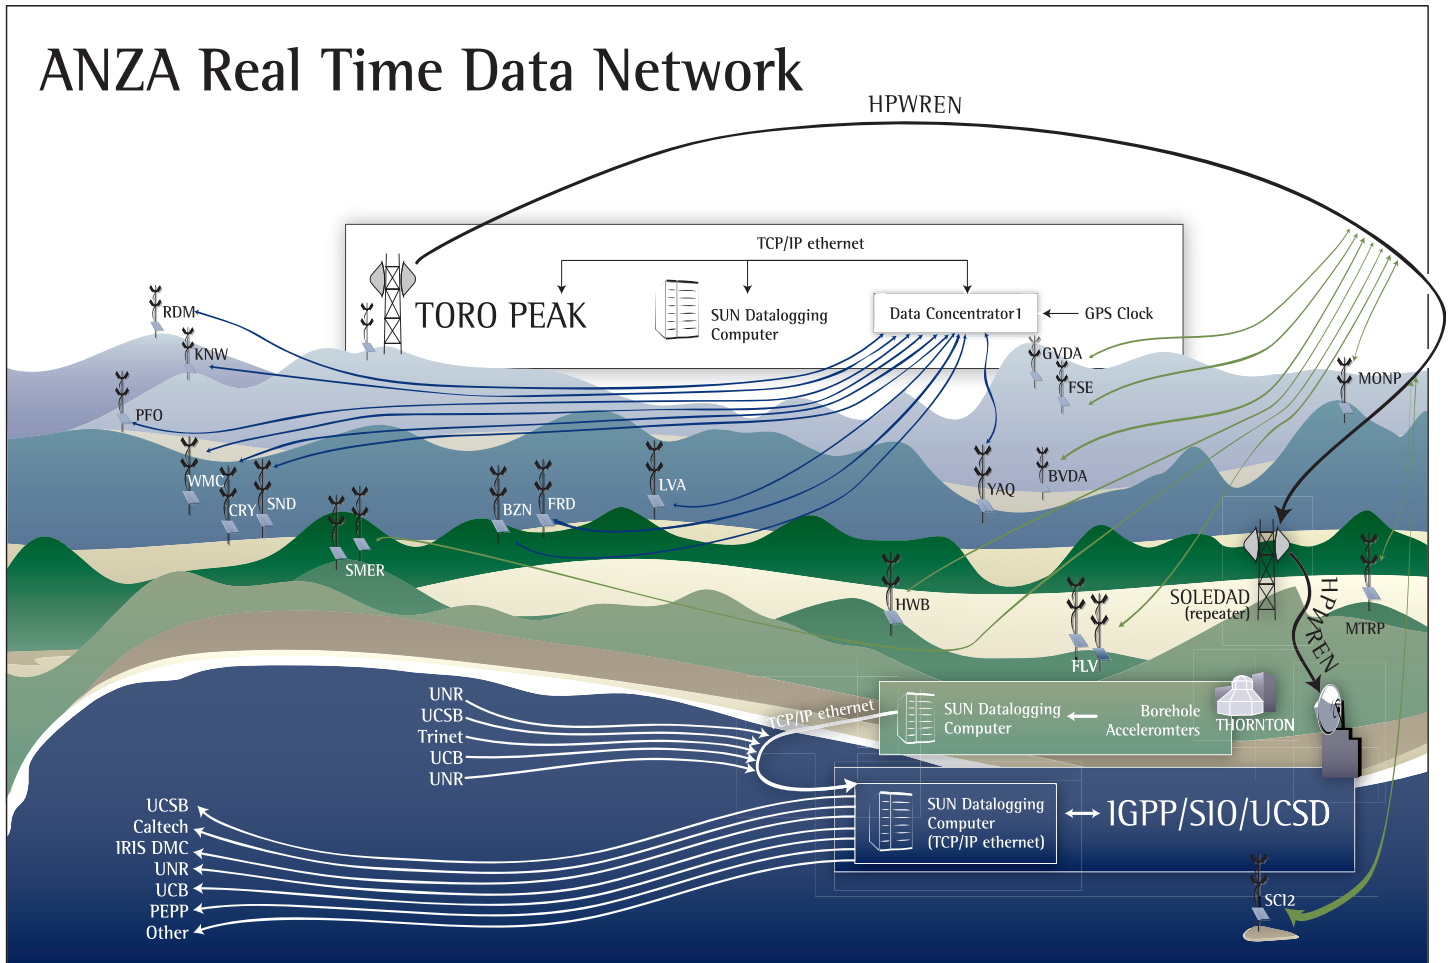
ANZA Real Time Data Network

HPWREN

TCP/IP ethernet

TORO PEAK

SUN Datalogging Computer

Data Concentrator1

GPS Clock

RDM

KNW

PFO

GVDA

FSE

MONP

WMC

CRY

SND

BZN

FRD

LVA

YAQ

BVDA

SMER

HWB

FLV

SOLEDAD (repeater)

HPWREN

MTRP

UNR
UCSB
Trinet
UCB
UNR

TCP/IP ethernet

SUN Datalogging Computer

Borehole Acceleromters

THORNTON

UCSB
Caltech
IRIS DMC
UNR
UCB
PEPP
Other

SUN Datalogging Computer (TCP/IP ethernet)

IGPP/SIO/UCSD

SCI2